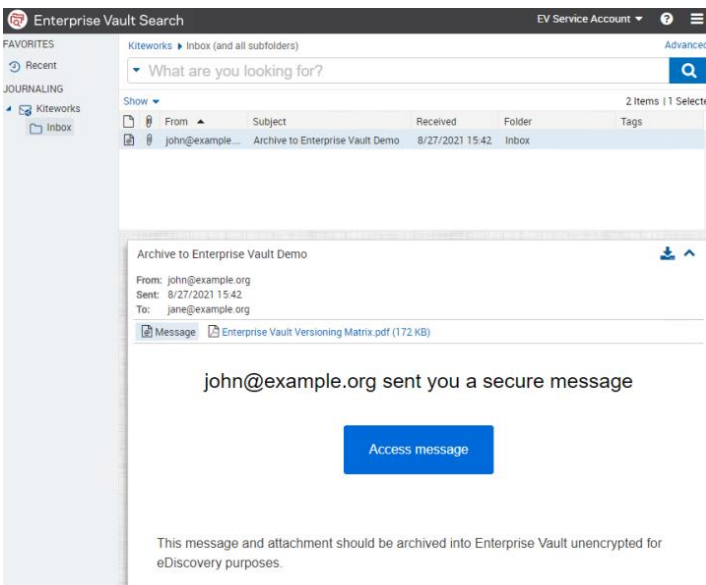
Enterprise Vault Search

EV Service Account ▾

FAVORITES

Recent

JOURNALING

Kiteworks

Inbox

Kiteworks ▸ Inbox (and all subfolders)

Advanced

What are you looking for?

Show ▾

2 Items | 1 Selecte

| | | From ▲ | Subject | Received | Folder | Tags |
|---|---|---|---|---|---|---|
| | | john@example... | Archive to Enterprise Vault Demo | 8/27/2021 15:42 | Inbox | |

Archive to Enterprise Vault Demo

From: john@example.org
Sent: 8/27/2021 15:42
To: jane@example.org

Message

Enterprise Vault Versioning Matrix.pdf (172 KB)

john@example.org sent you a secure message

Access message

This message and attachment should be archived into Enterprise Vault unencrypted for eDiscovery purposes.